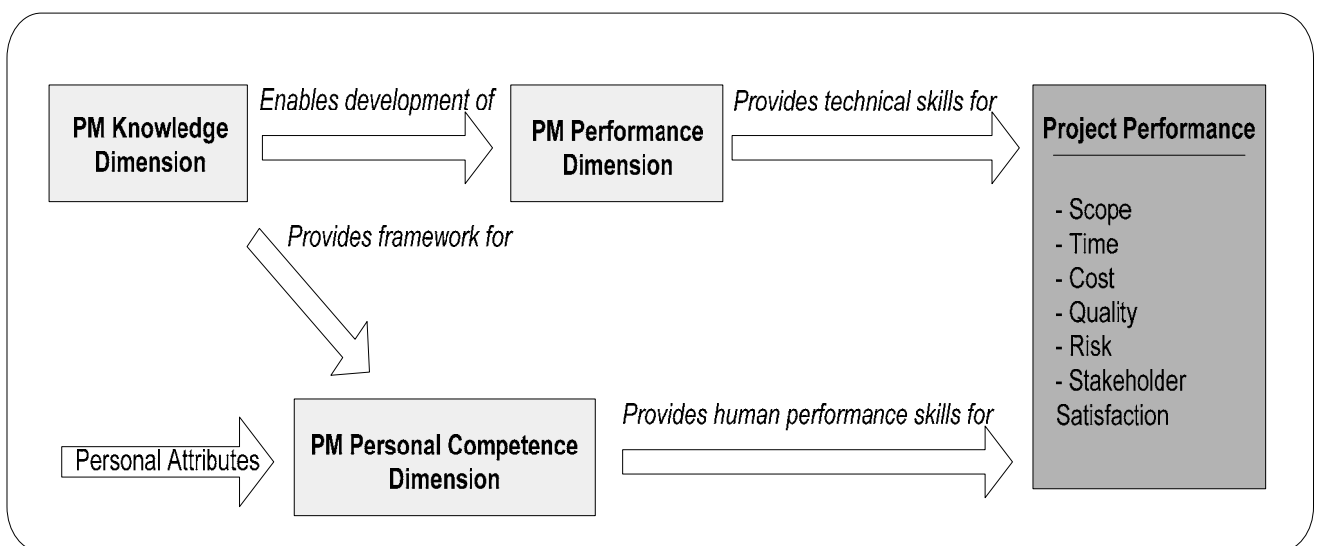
PM Knowledge Dimension

Enables development of

PM Performance Dimension

Provides technical skills for

Project Performance

- Scope
- Time
- Cost
- Quality
- Risk
- Stakeholder Satisfaction

Provides framework for

Personal Attributes

PM Personal Competence Dimension

Provides human performance skills for